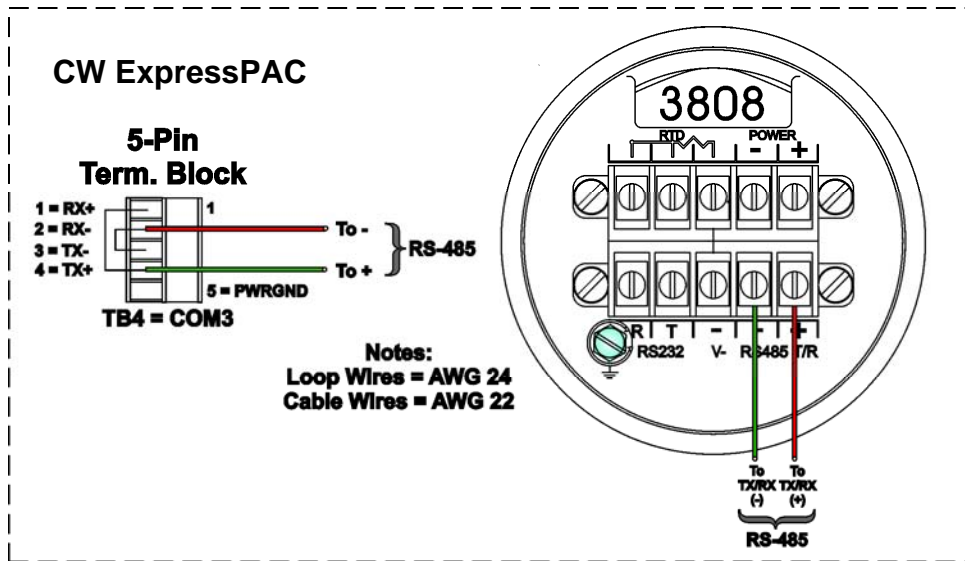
CW ExpressPAC

5-Pin
Term. Block

1 = RX+
2 = RX-
3 = TX-
4 = TX+

1

5 = PWRGND

TB4 = COM3

To -
To +
RS-485

3808

RTD
POWER
-
+

R
T
-
-
+
RS232
V-
RS485
T/R

Notes:
Loop Wires = AWG 24
Cable Wires = AWG 22

To TX/RX (-)
To TX/RX (+)
RS-485